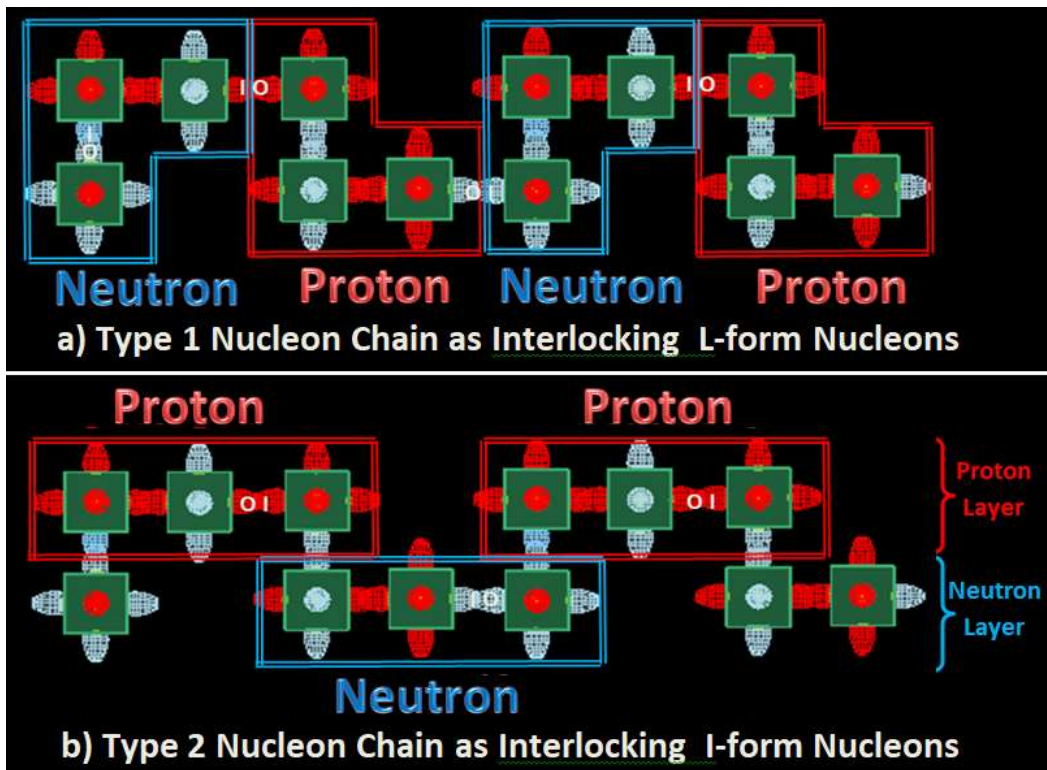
IO

IO

O

IO

IO

OI

Neutron Proton Neutron Proton

a) Type 1 Nucleon Chain as Interlocking L-form Nucleons

Proton Proton

OI

OI

Proton Layer

IO

Neutron Layer

Neutron

b) Type 2 Nucleon Chain as Interlocking I-form Nucleons